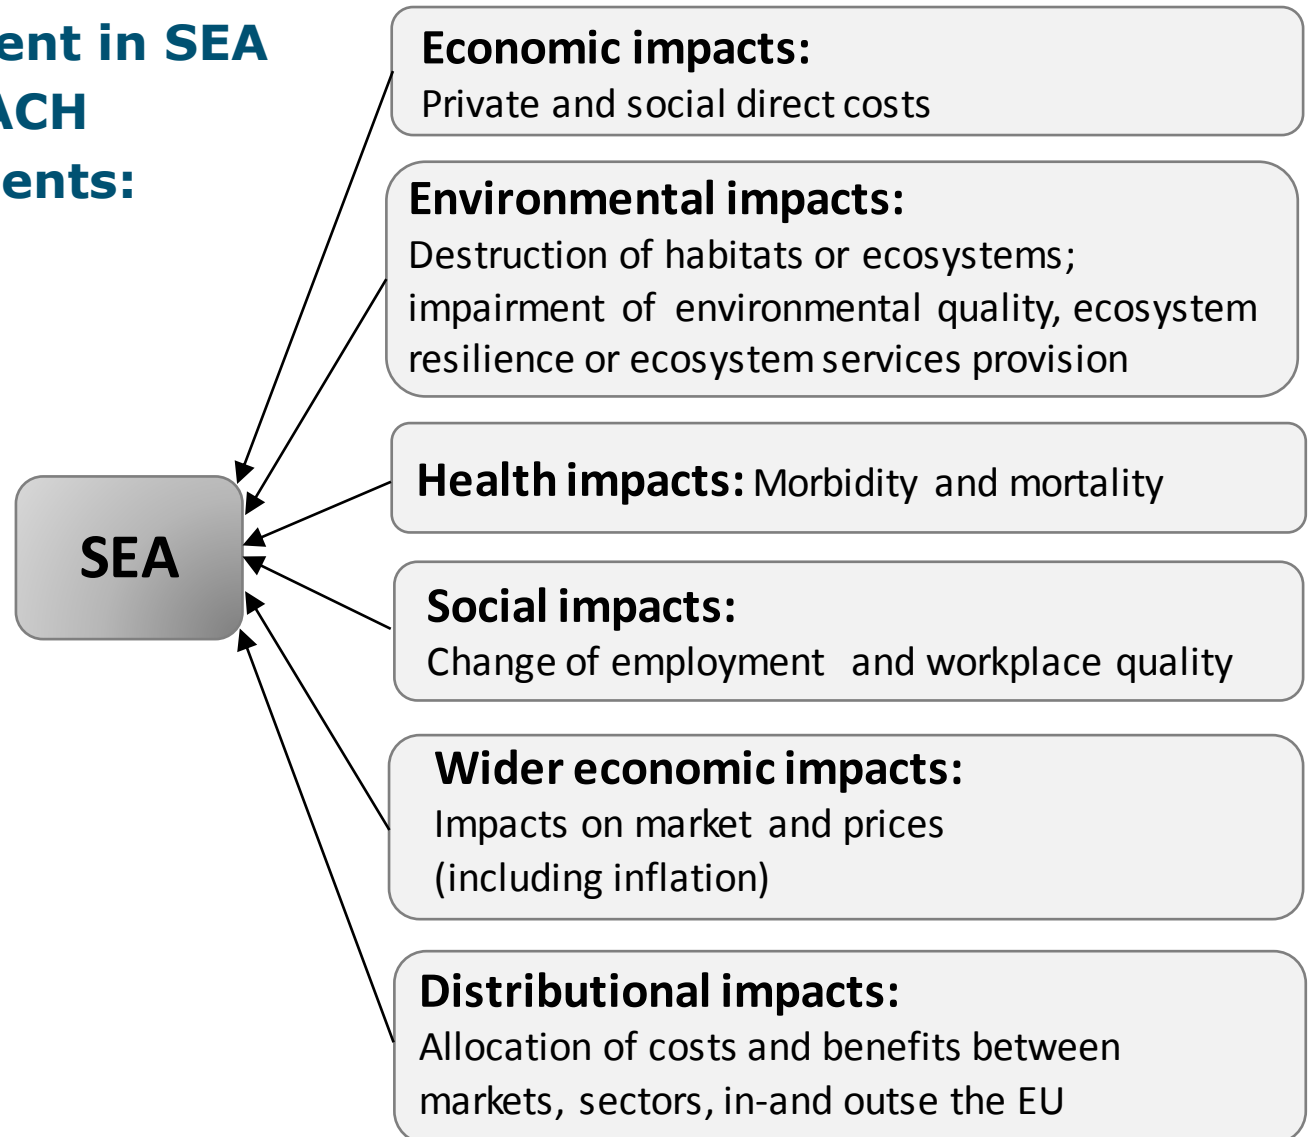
ent in SEA
ACH
ents:

Economic impacts:
Private and social direct costs

Environmental impacts:
Destruction of habitats or ecosystems; impairment of environmental quality, ecosystem resilience or ecosystem services provision

Health impacts: Morbidity and mortality

Social impacts:
Change of employment and workplace quality

Wider economic impacts:
Impacts on market and prices (including inflation)

Distributional impacts:
Allocation of costs and benefits between markets, sectors, in-and outse the EU

SEA